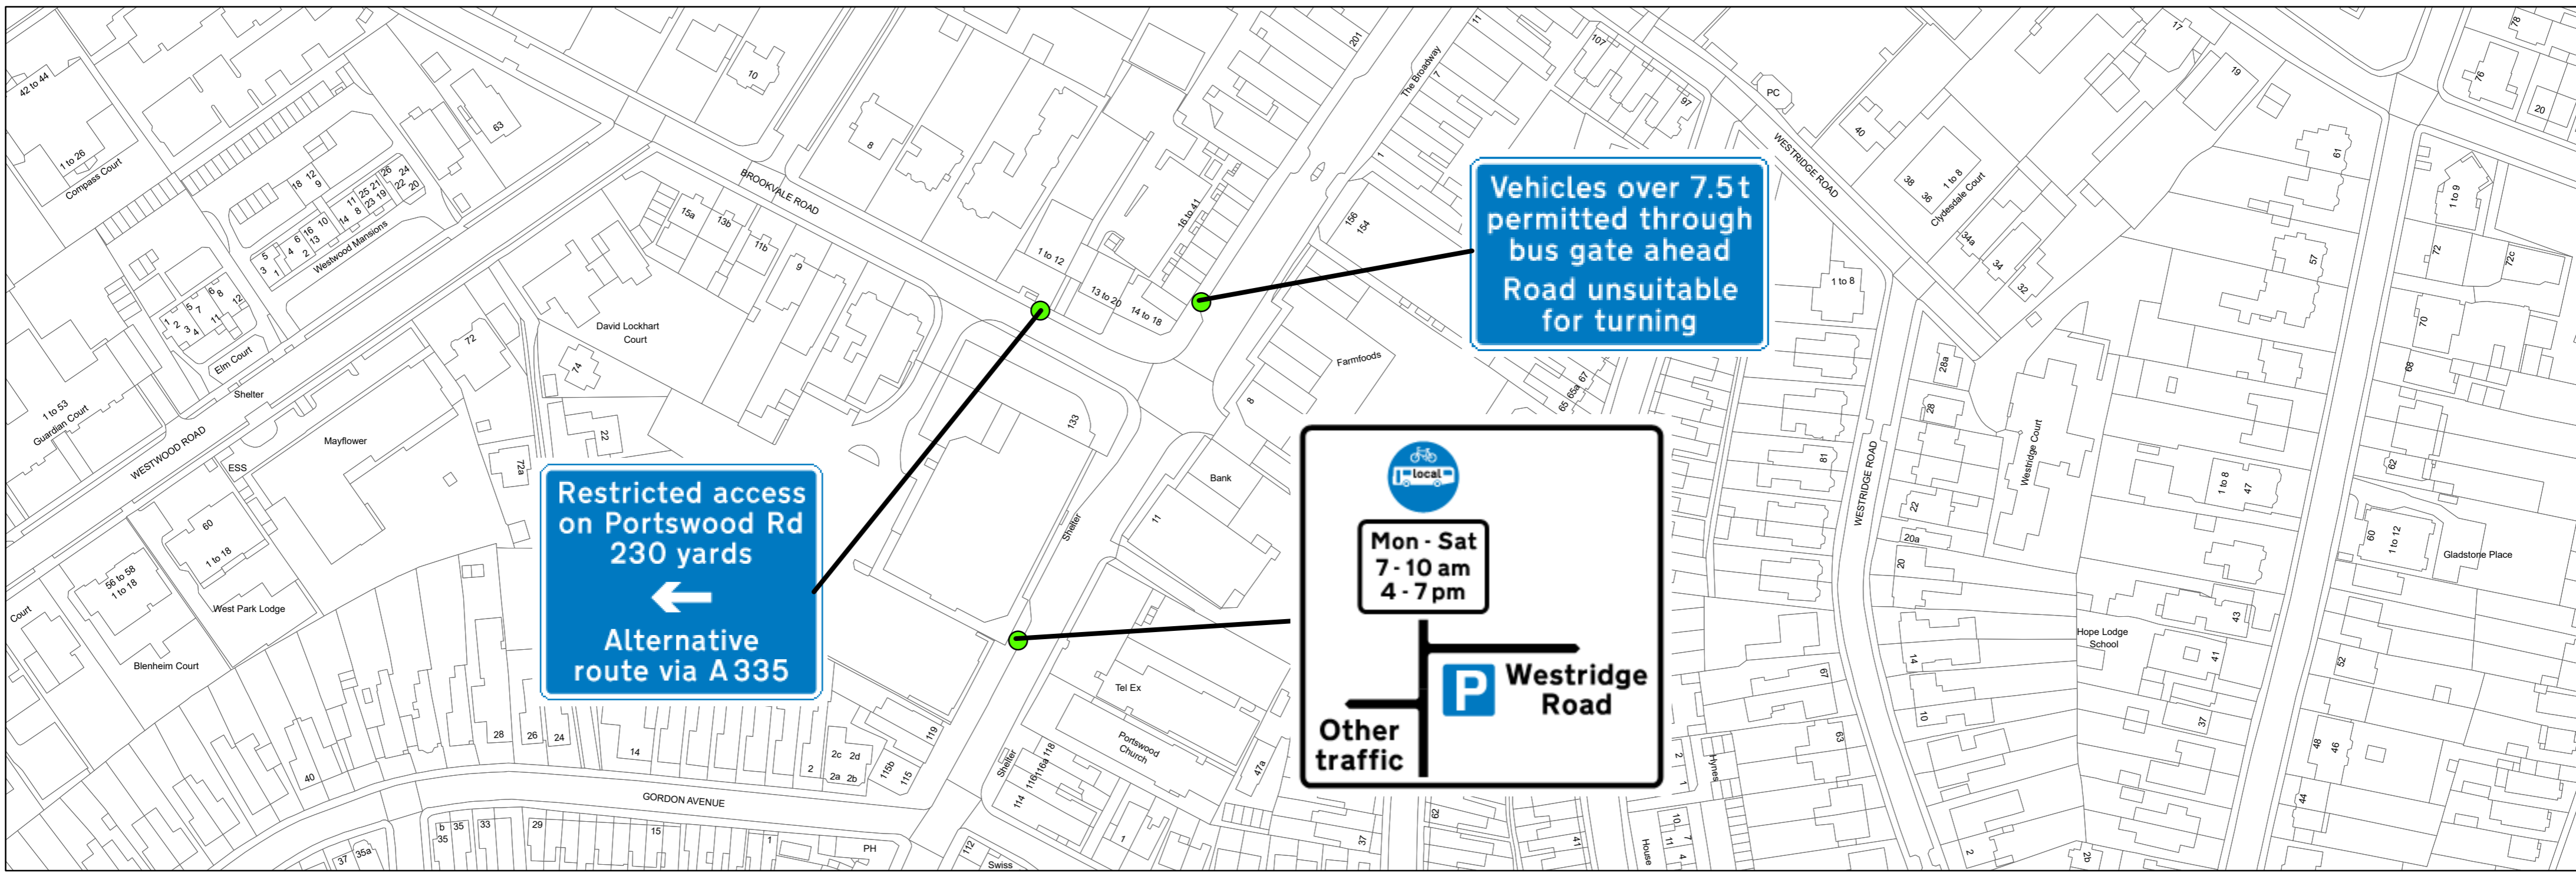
Vehicles over 7.5 t permitted through bus gate ahead
Road unsuitable for turning

Restricted access on Portswood Rd 230 yards
←
Alternative route via A 335

local
Mon - Sat
7 - 10 am
4 - 7 pm
P Westridge Road
Other traffic

42 to 44
1 to 26
Compass Court
63
10
8
BROOKVALE ROAD
15a
13b
11b
9
1 to 12
13 to 20
14 to 18
16 to 41
156
154
201
The Broadway
7
1
11
107
97
PC
WESTRIDGE ROAD
40
38
36
1 to 8
Clydesdale Court
34a
34
32
17
19
76
78
20
61
1 to 9
72
72c
57
70
68
18
12
9
26
24
22
20
21
25
19
11
8
23
14
10
16
13
6
4
2
5
3
1
Westwood Mansions
5
7
8
6
12
1
2
3
4
11
Elm Court
1 to 53
Guardian Court
Shelter
WESTWOOD ROAD
Mayflower
ESS
72
74
David Lockhart Court
22
72a
133
Farmfoods
65
65a
67
8
1 to 8
28a
28
81
WESTRIDGE ROAD
Westridge Court
22
20a
20
62
1 to 8
47
60
1 to 12
Gladstone Place
Bank
11
Shelter
60
1 to 18
56 to 58
1 to 18
West Park Lodge
Court
Blenheim Court
28
26
24
40
14
2c
2d
2
2a
2b
115b
115
119
Tel Ex
Portswood Church
47a
Shelter
118
116a
116
114
GORDON AVENUE
b
35
35
33
29
15
1
PH
37
35a
112
Swiss
1
37
62
41
67
63
2
1
Hynes
10
11
7
4
House
14
10
Hope Lodge School
43
41
37
52
48
46
44
2
20